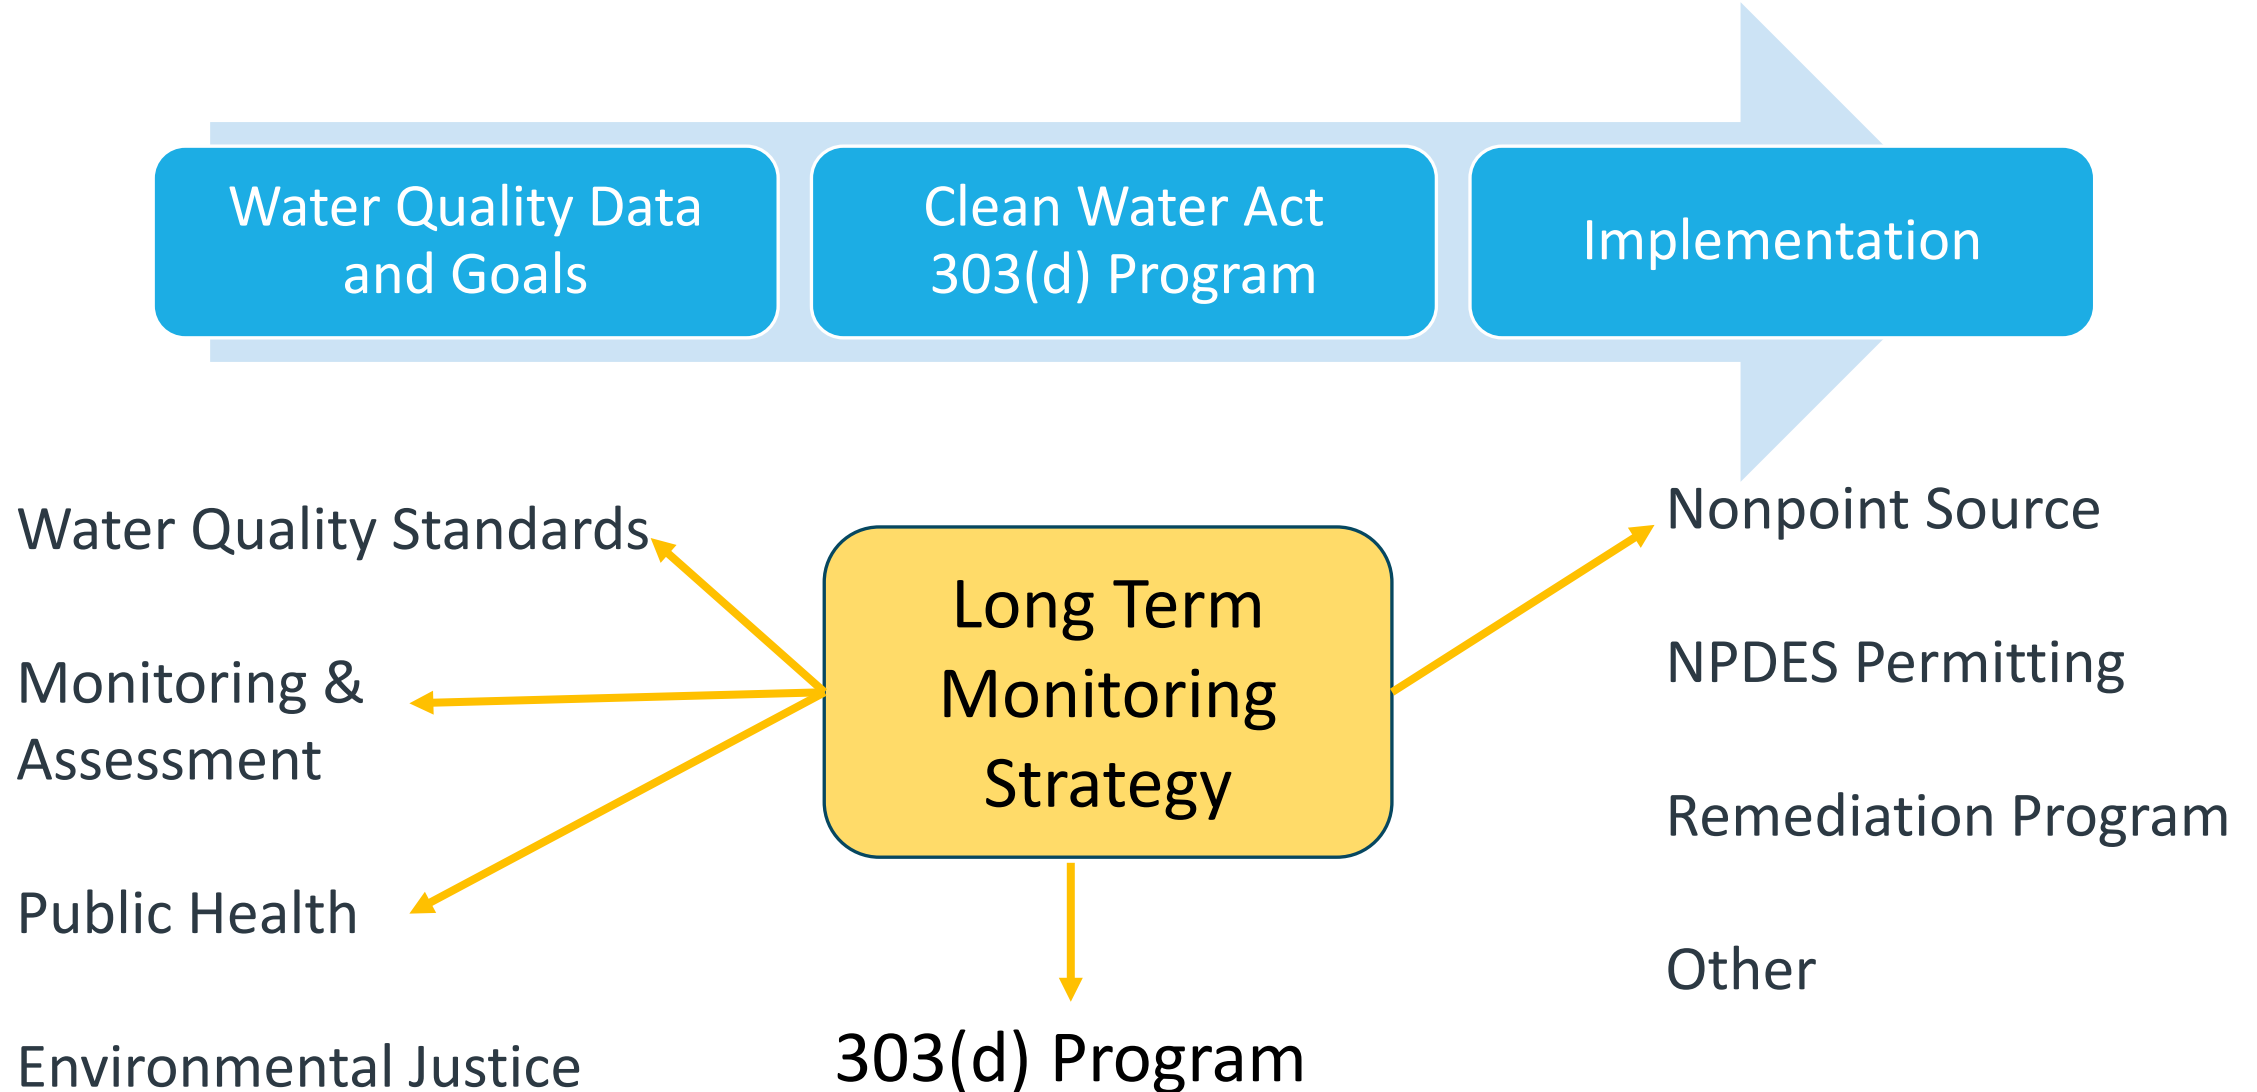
Water Quality Data and Goals

Clean Water Act 303(d) Program

Implementation

Water Quality Standards

Monitoring & Assessment

Public Health

Environmental Justice

Long Term Monitoring Strategy

303(d) Program

Nonpoint Source

NPDES Permitting

Remediation Program

Other